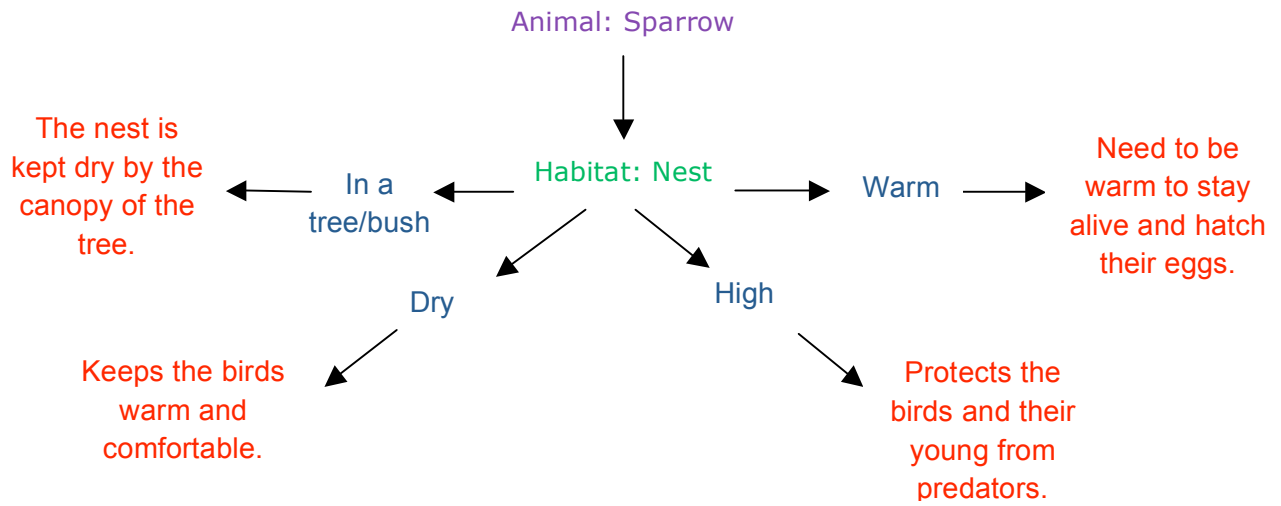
Animal: Sparrow

Habitat: Nest

In a tree/bush

The nest is kept dry by the canopy of the tree.

Warm

Need to be warm to stay alive and hatch their eggs.

Dry

Keeps the birds warm and comfortable.

High

Protects the birds and their young from predators.